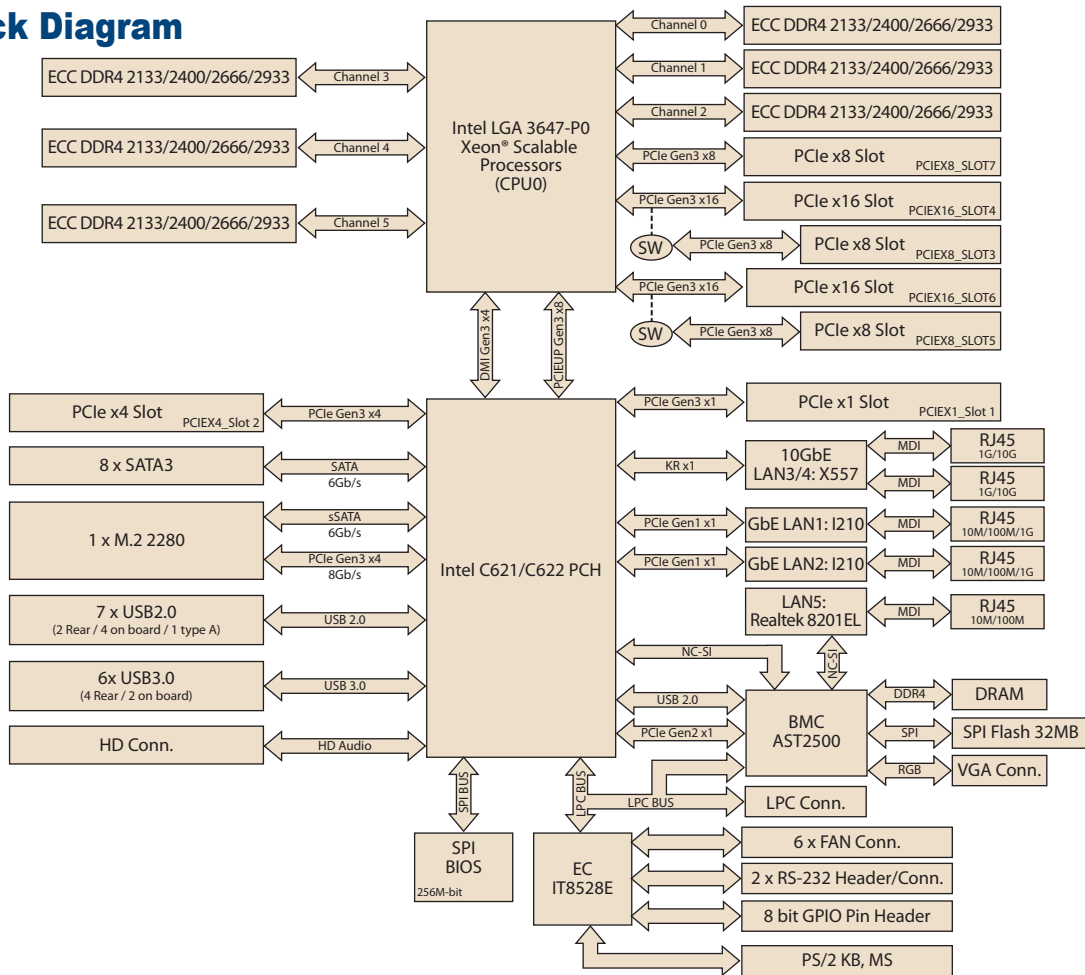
ck Diagram

Intel LGA 3647-P0 Xeon® Scalable Processors (CPU0)

Channel 0
ECC DDR4 2133/2400/2666/2933
Channel 1
ECC DDR4 2133/2400/2666/2933
Channel 2
ECC DDR4 2133/2400/2666/2933

ECC DDR4 2133/2400/2666/2933
Channel 3
ECC DDR4 2133/2400/2666/2933
Channel 4
ECC DDR4 2133/2400/2666/2933
Channel 5

PCIe Gen3 x8
PCIe x8 Slot PCIEX8_SLOT7
PCIe Gen3 x16
PCIe x16 Slot PCIEX16_SLOT4
SW
PCIe Gen3 x8
PCIe x8 Slot PCIEX8_SLOT3
PCIe Gen3 x16
PCIe x16 Slot PCIEX16_SLOT6
SW
PCIe Gen3 x8
PCIe x8 Slot PCIEX8_SLOT5

DMI Gen3 x4
PCIEUP Gen3 x8

Intel C621/C622 PCH

PCIe x4 Slot PCIEX4_Slot 2
PCIe Gen3 x4
8 x SATA3
SATA 6Gb/s
1 x M.2 2280
sSATA 6Gb/s
PCIe Gen3 x4 8Gb/s
7 x USB2.0 (2 Rear / 4 on board / 1 type A)
USB 2.0
6x USB3.0 (4 Rear / 2 on board)
USB 3.0
HD Conn.
HD Audio

PCIe Gen3 x1
PCIe x1 Slot PCIEX1_Slot 1
KR x1
10GbE LAN3/4: X557
MDI
RJ45 1G/10G
MDI
RJ45 1G/10G
PCIe Gen1 x1
GbE LAN1: I210
MDI
RJ45 10M/100M/1G
PCIe Gen1 x1
GbE LAN2: I210
MDI
RJ45 10M/100M/1G
LAN5: Realtek 8201EL
MDI
RJ45 10M/100M
NC-SI
NC-SI
USB 2.0
PCIe Gen2 x1
BMC AST2500
DDR4
DRAM
SPI
SPI Flash 32MB
RGB
VGA Conn.
LPC BUS
LPC Conn.

SPI BUS
SPI BIOS 256M-bit
LPC BUS
EC IT8528E
6 x FAN Conn.
2 x RS-232 Header/Conn.
8 bit GPIO Pin Header
PS/2 KB, MS